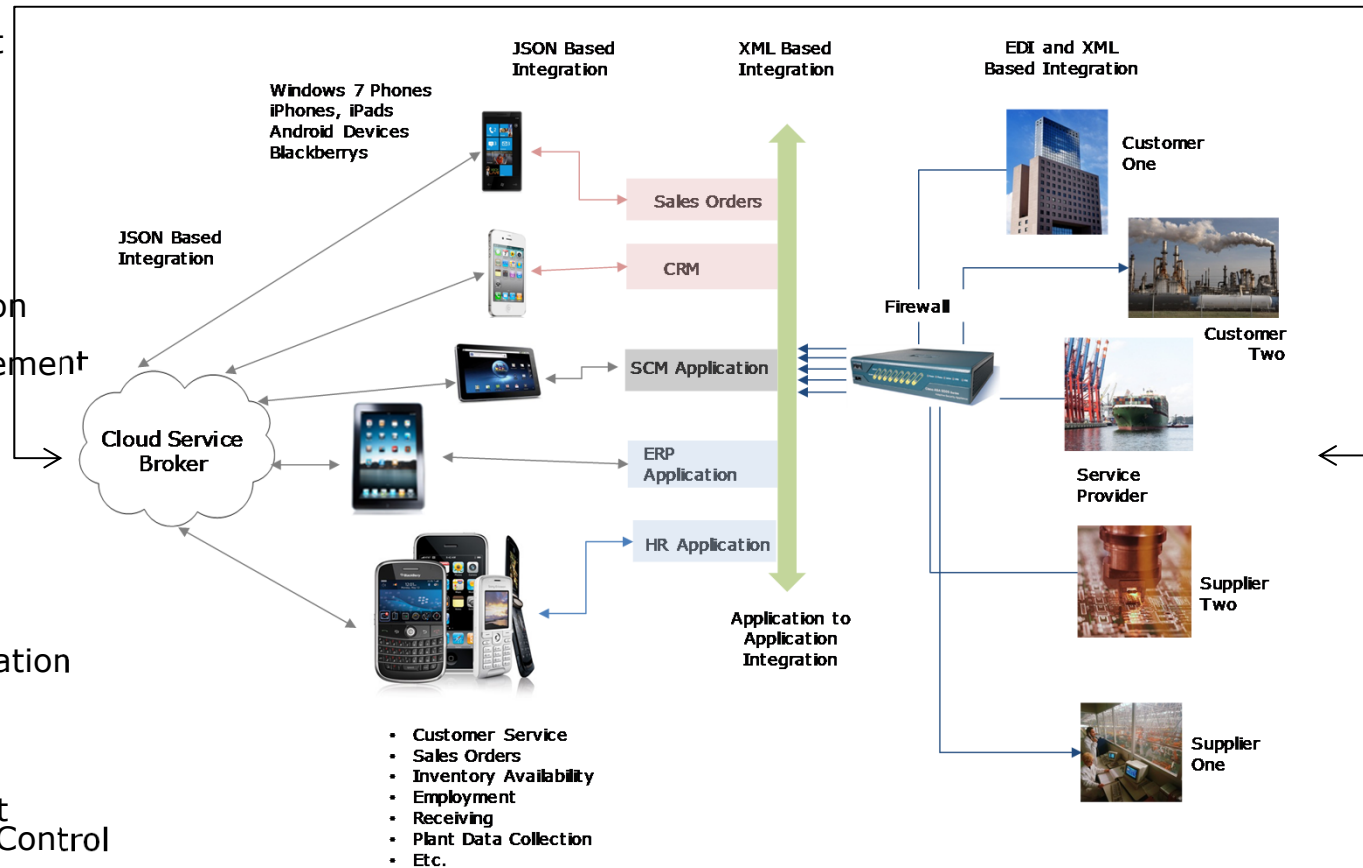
t

on

ement

ation

t
Control

JSON Based Integration

XML Based Integration

EDI and XML Based Integration

Windows 7 Phones
iPhones, iPads
Android Devices
Blackberrys

Customer One

JSON Based Integration

Sales Orders

CRM

Customer Two

Firewall

SCM Application

Cloud Service Broker

ERP Application

Service Provider

HR Application

Supplier Two

Application to Application Integration

Supplier One

- Customer Service
- Sales Orders
- Inventory Availability
- Employment
- Receiving
- Plant Data Collection
- Etc.